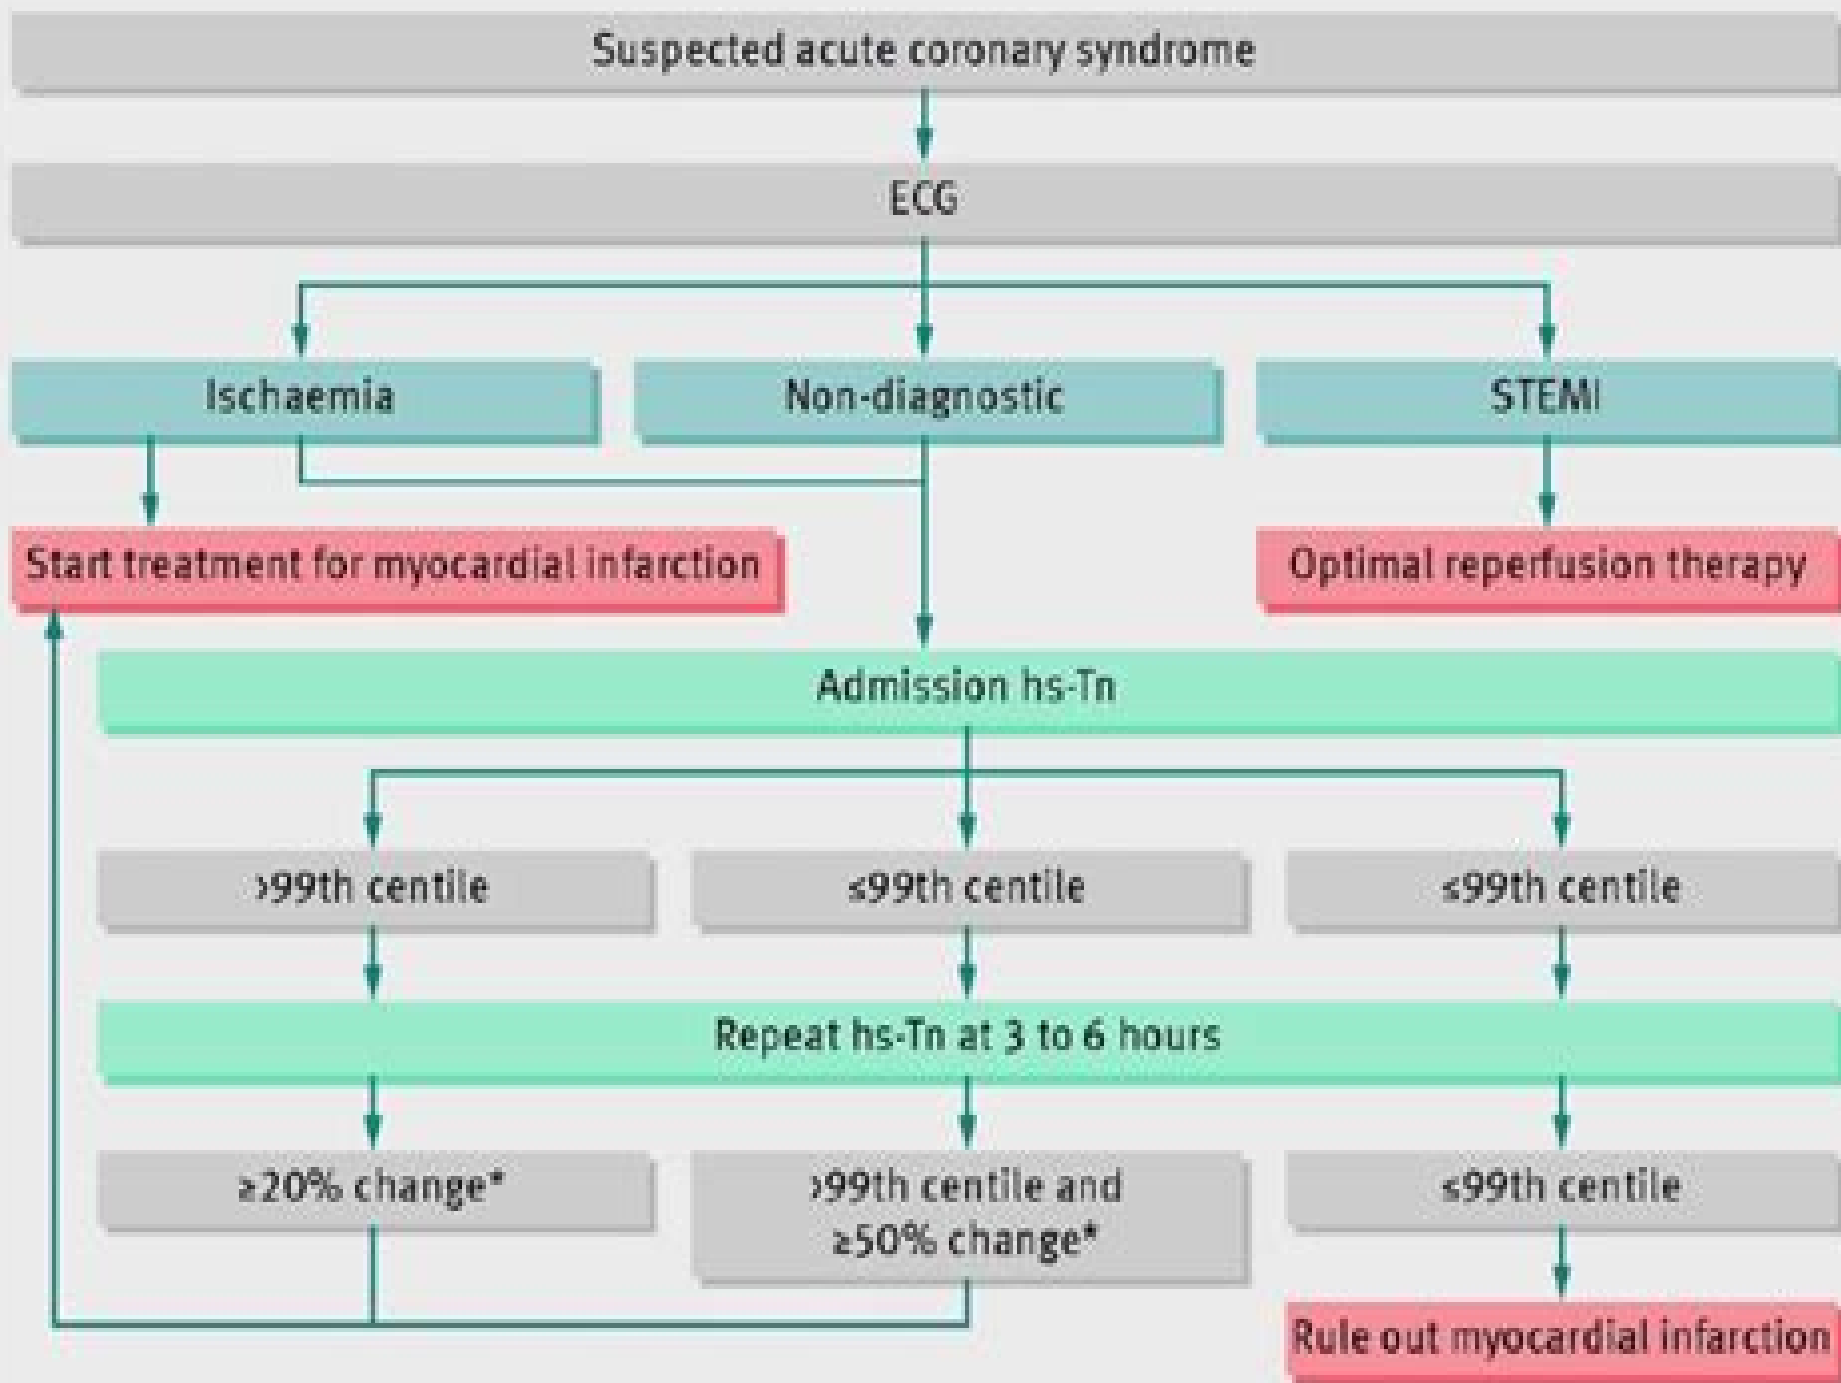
Suspected acute coronary syndrome

ECG

Ischaemia

Non-diagnostic

STEMI

Start treatment for myocardial infarction

Optimal reperfusion therapy

Admission hs-Tn

>99th centile

≤99th centile

≤99th centile

Repeat hs-Tn at 3 to 6 hours

≥20% change*

>99th centile and ≥50% change*

≤99th centile

Rule out myocardial infarction